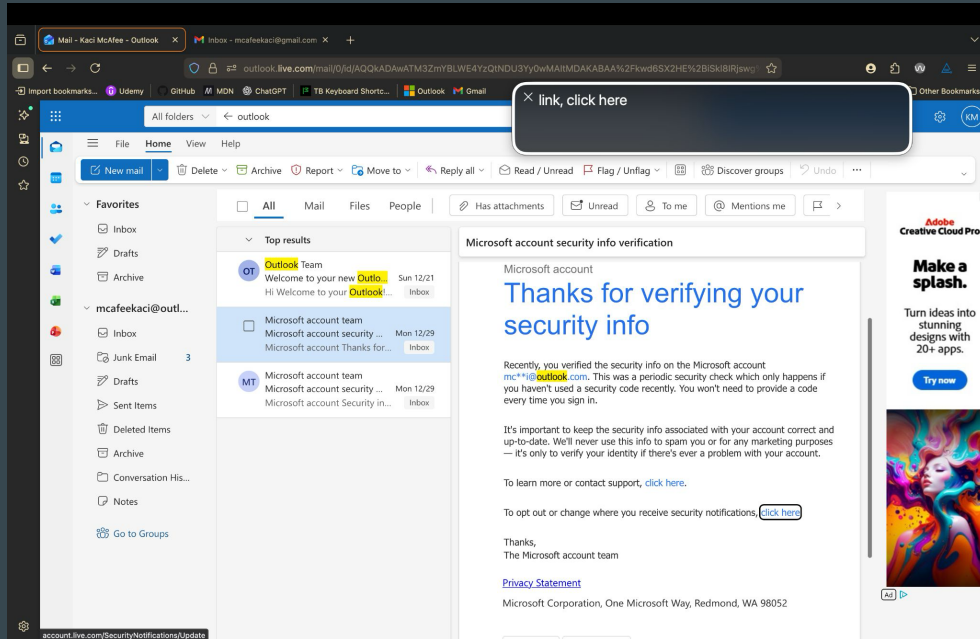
Mail - Kaci McAfee - Outlook ×
Inbox - mcafeekaci@gmail.com ×
+
outlook.live.com/mail/0/id/AQQkADAwATM3ZmYBLWE4YzQtNDU3Yy0wMAItMDAKABAA%2Fkwd6SX2HE%2BiSkIBRjswg
Import bookmarks... Udemy GitHub MDN ChatGPT TB Keyboard Shortc... Outlook Gmail
Other Bookmarks
× link, click here
All folders ← outlook
KM
File Home View Help
New mail Delete Archive Report Move to Reply all Read / Unread Flag / Unflag Discover groups Undo ...
Favorites
Inbox
Drafts
Archive
mcafeekaci@outl...
Inbox
Junk Email 3
Drafts
Sent Items
Deleted Items
Archive
Conversation His...
Notes
Go to Groups
All Mail Files People Has attachments Unread To me Mentions me
Top results
OT Outlook Team
Welcome to your new Outlo... Sun 12/21
Hi Welcome to your Outlook!... Inbox
Microsoft account team
Microsoft account security ... Mon 12/29
Microsoft account Thanks for... Inbox
MT Microsoft account team
Microsoft account security ... Mon 12/29
Microsoft account Security in... Inbox
Microsoft account security info verification
Microsoft account
Thanks for verifying your security info
Recently, you verified the security info on the Microsoft account mc**i@outlook.com. This was a periodic security check which only happens if you haven't used a security code recently. You won't need to provide a code every time you sign in.
It's important to keep the security info associated with your account correct and up-to-date. We'll never use this info to spam you or for any marketing purposes — it's only to verify your identity if there's ever a problem with your account.
To learn more or contact support, click here.
To opt out or change where you receive security notifications, click here
Thanks,
The Microsoft account team
Privacy Statement
Microsoft Corporation, One Microsoft Way, Redmond, WA 98052
Adobe
Creative Cloud Pro
Make a splash.
Turn ideas into stunning designs with 20+ apps.
Try now
Ad
account.live.com/SecurityNotifications/Update